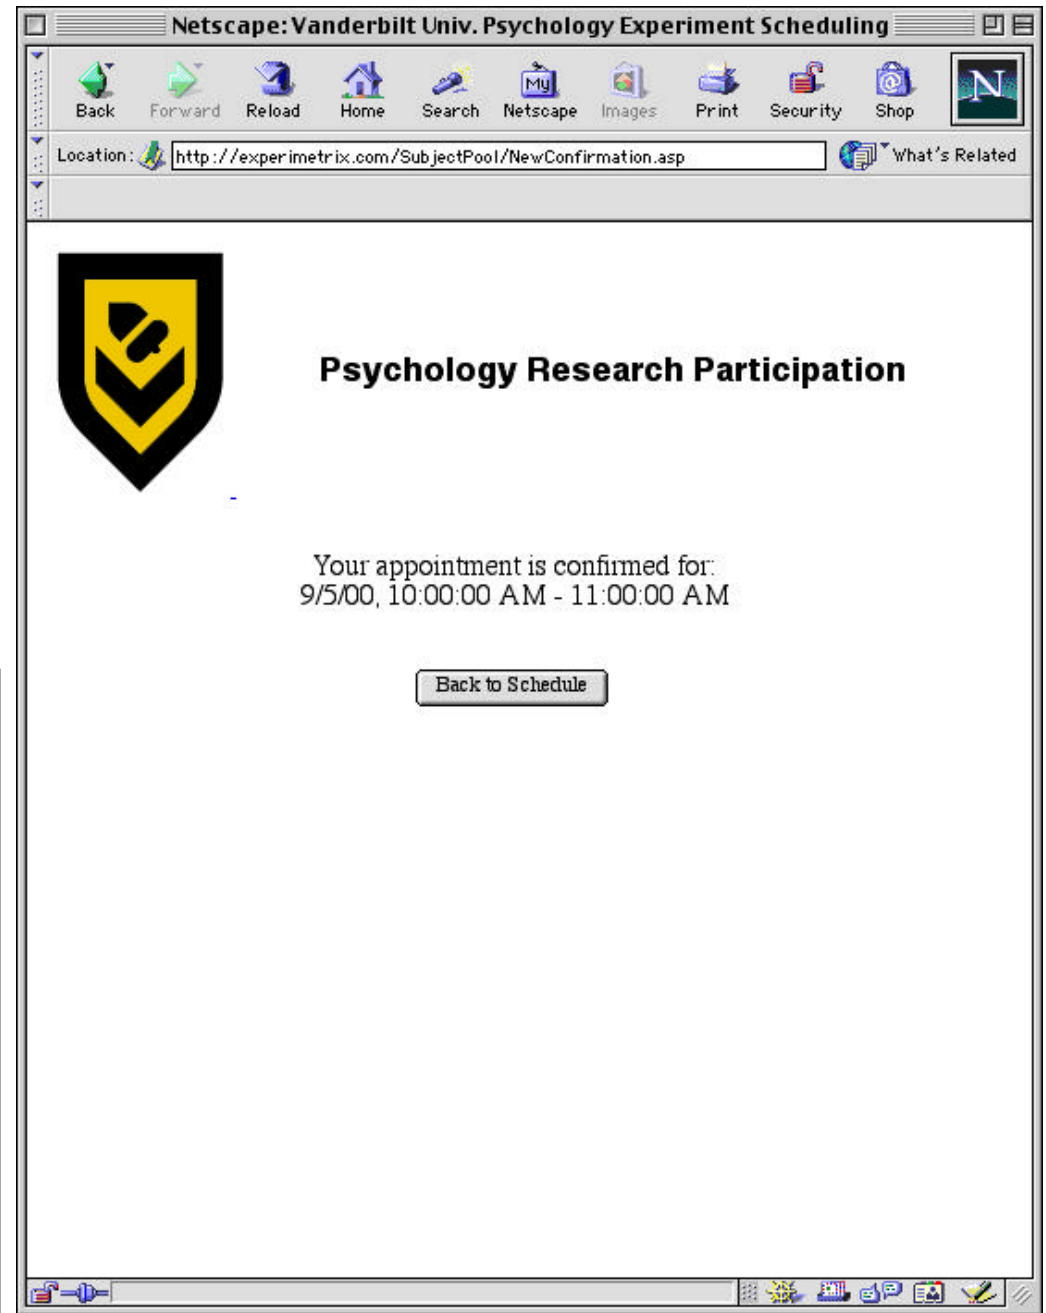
Netscape: Vanderbilt Univ. Psychology Experiment Scheduling

Back Forward Reload Home Search Netscape Images Print Security Shop

Location: http://experimetrix.com/SubjectPool/NewConfirmation.asp

What's Related

Psychology Research Participation

Your appointment is confirmed for:
9/5/00, 10:00:00 AM - 11:00:00 AM

Back to Schedule